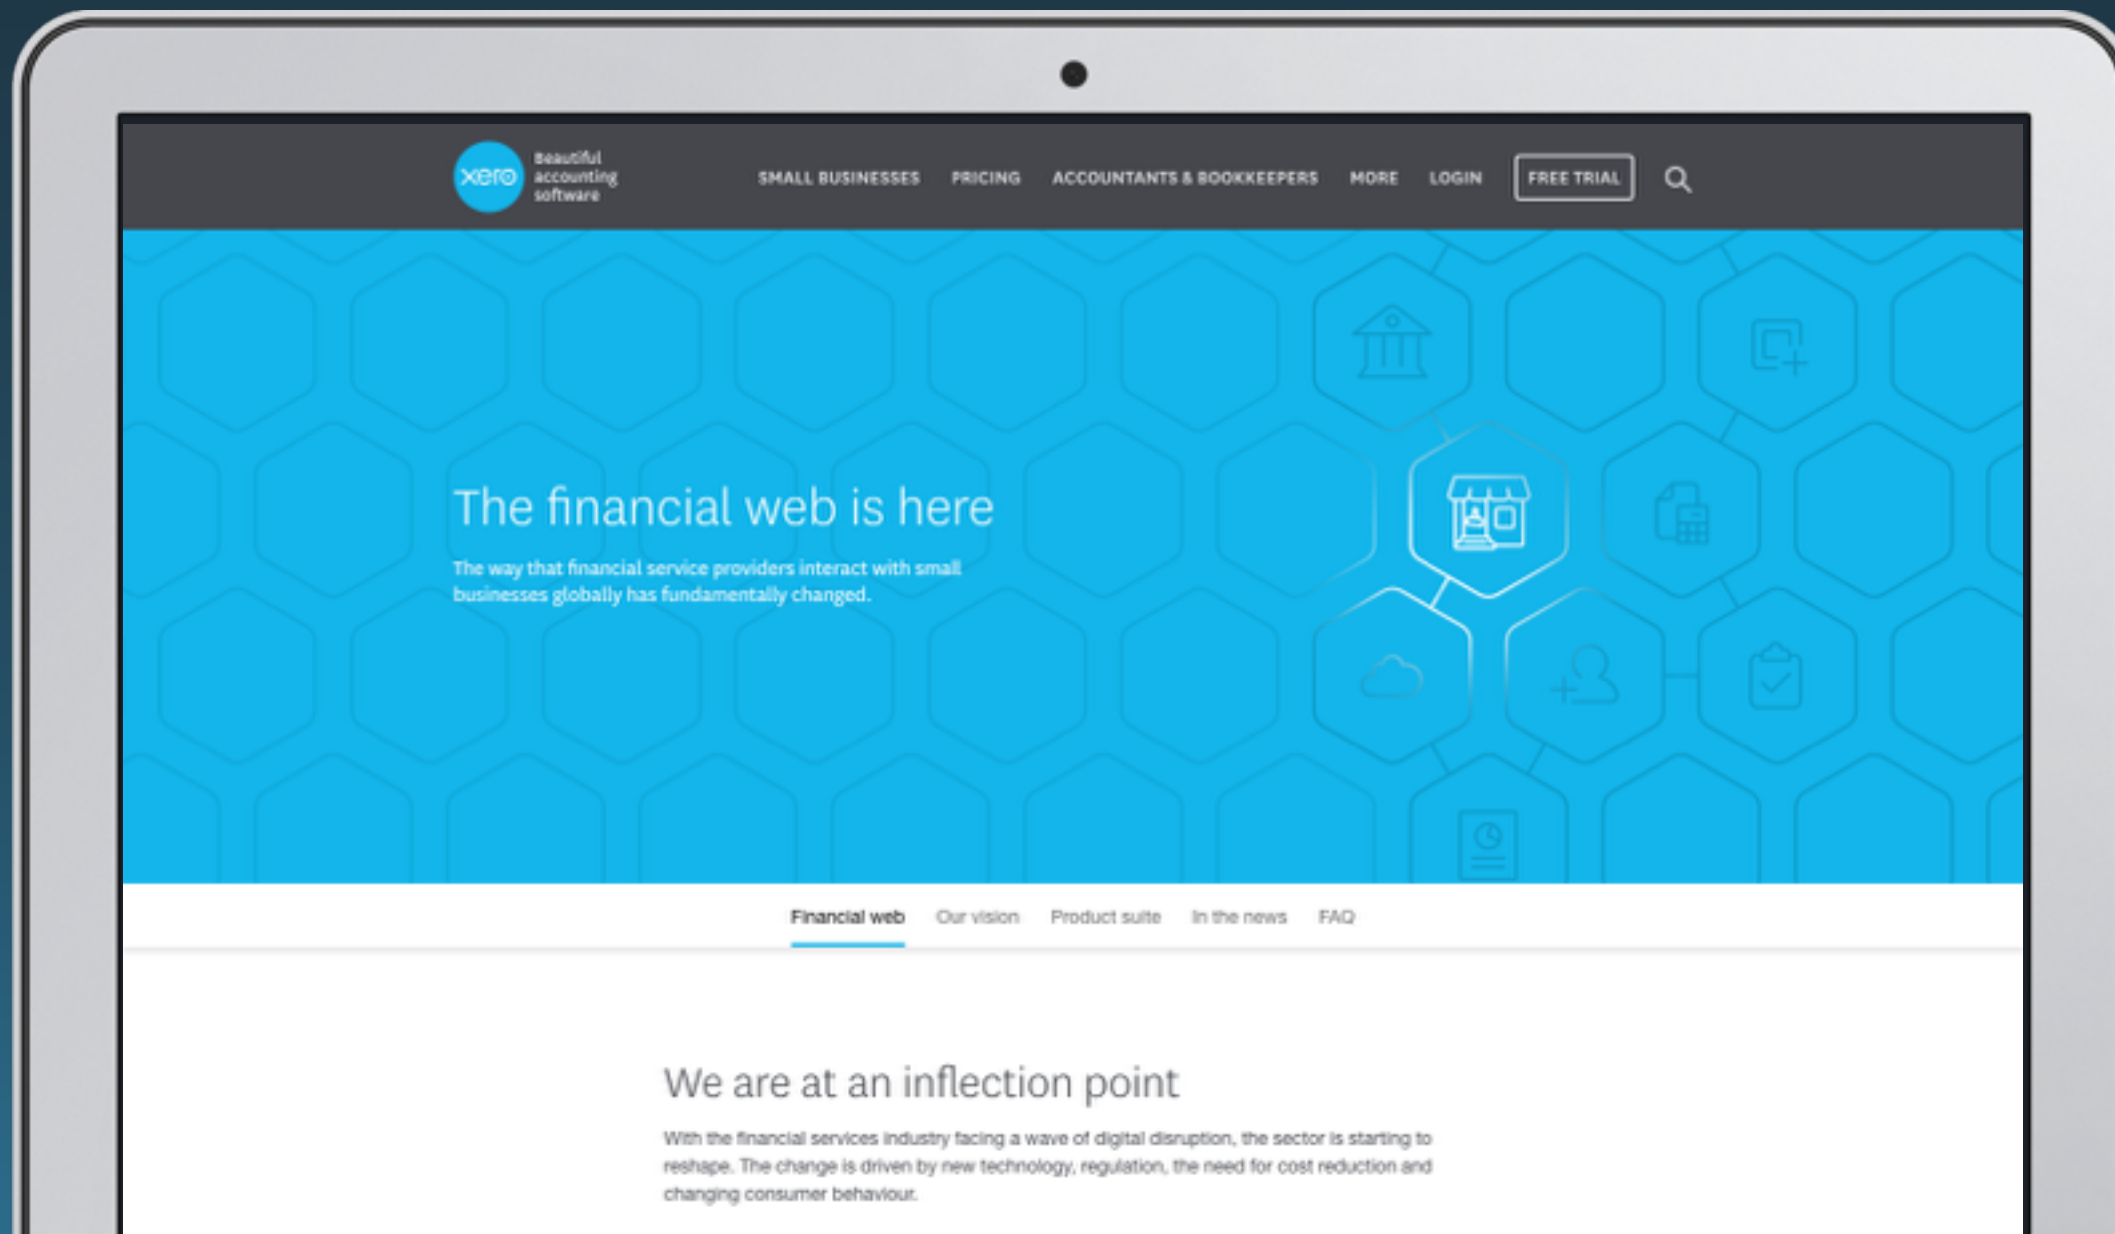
xero Beautiful accounting software

SMALL BUSINESSES PRICING ACCOUNTANTS & BOOKKEEPERS MORE LOGIN FREE TRIAL

The financial web is here

The way that financial service providers interact with small businesses globally has fundamentally changed.

Financial web Our vision Product suite In the news FAQ

We are at an inflection point

With the financial services industry facing a wave of digital disruption, the sector is starting to reshape. The change is driven by new technology, regulation, the need for cost reduction and changing consumer behaviour.